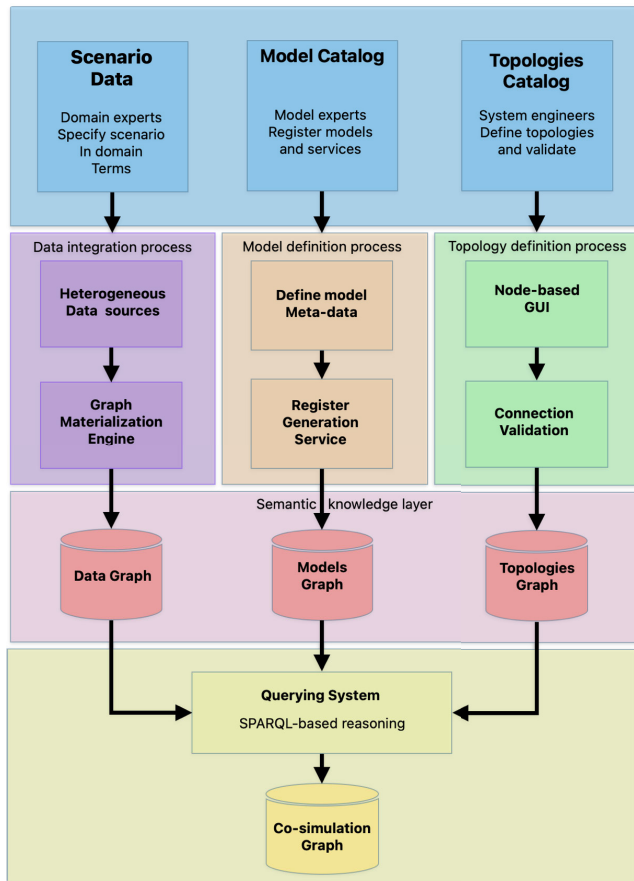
Scenario Data

Domain experts Specify scenario In domain Terms

Model Catalog

Model experts Register models and services

Topologies Catalog

System engineers Define topologies and validate

Data integration process

Heterogeneous Data sources

Graph Materialization Engine

Model definition process

Define model Meta-data

Register Generation Service

Topology definition process

Node-based GUI

Connection Validation

Semantic knowledge layer

Data Graph

Models Graph

Topologies Graph

Querying System

SPARQL-based reasoning

Co-simulation Graph